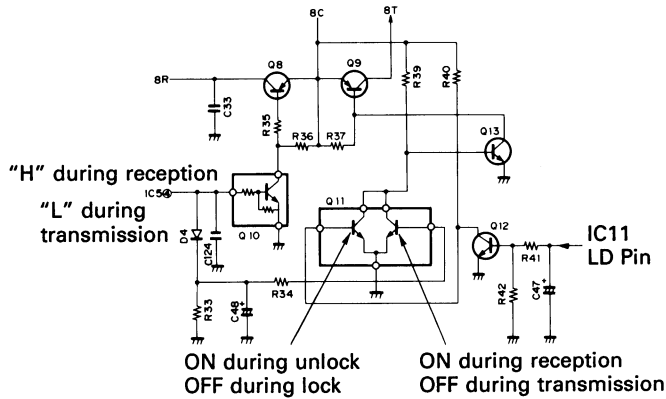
8C
8T
8R
Q8
Q9
C33
R35
R36
R37
R39
R40
Q13
"H" during reception
IC5④
"L" during transmission
Q10
Q11
Q12
IC11
LD Pin
D4
C124
R41
R42
C47
R34
R33
C48
ON during unlock
OFF during lock
ON during reception
OFF during transmission